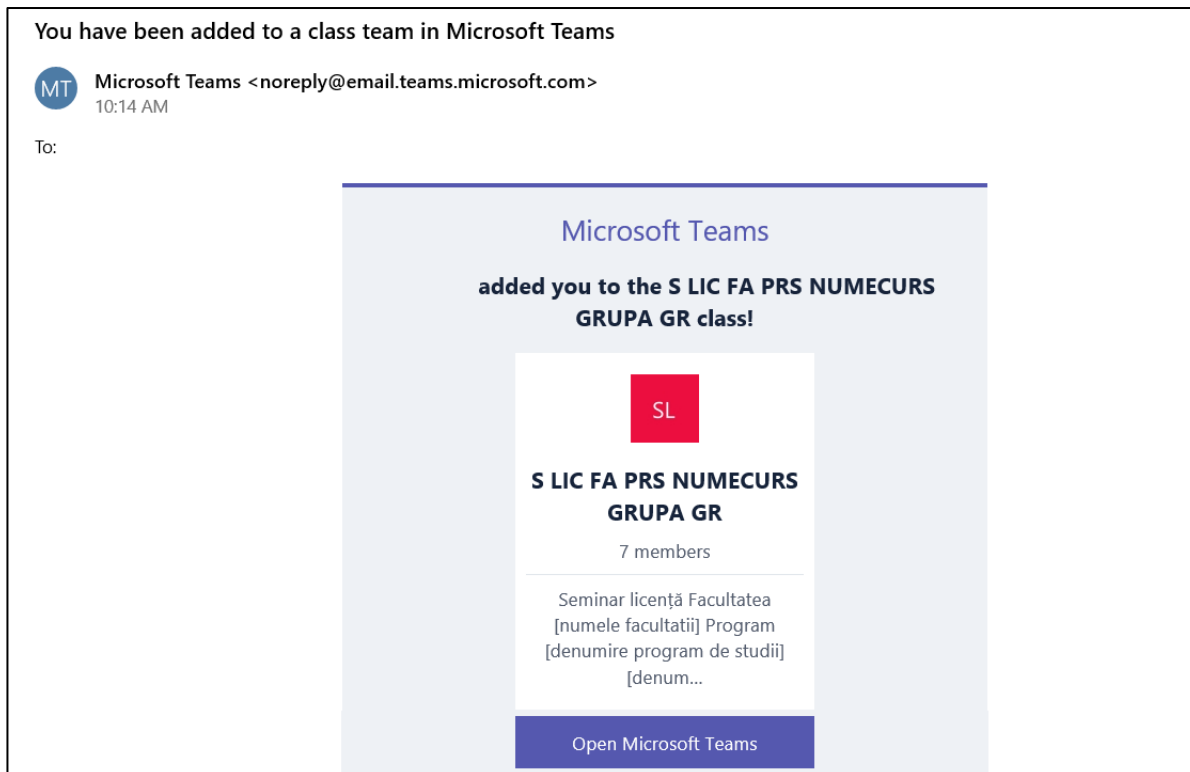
You have been added to a class team in Microsoft Teams

MT

Microsoft Teams <noreply@email.teams.microsoft.com>
10:14 AM

To:

Microsoft Teams

added you to the S LIC FA PRS NUMECURS GRUPA GR class!

SL

S LIC FA PRS NUMECURS GRUPA GR

7 members

Seminar licență Facultatea [numele facultatii] Program [denumire program de studii] [denum...

Open Microsoft Teams